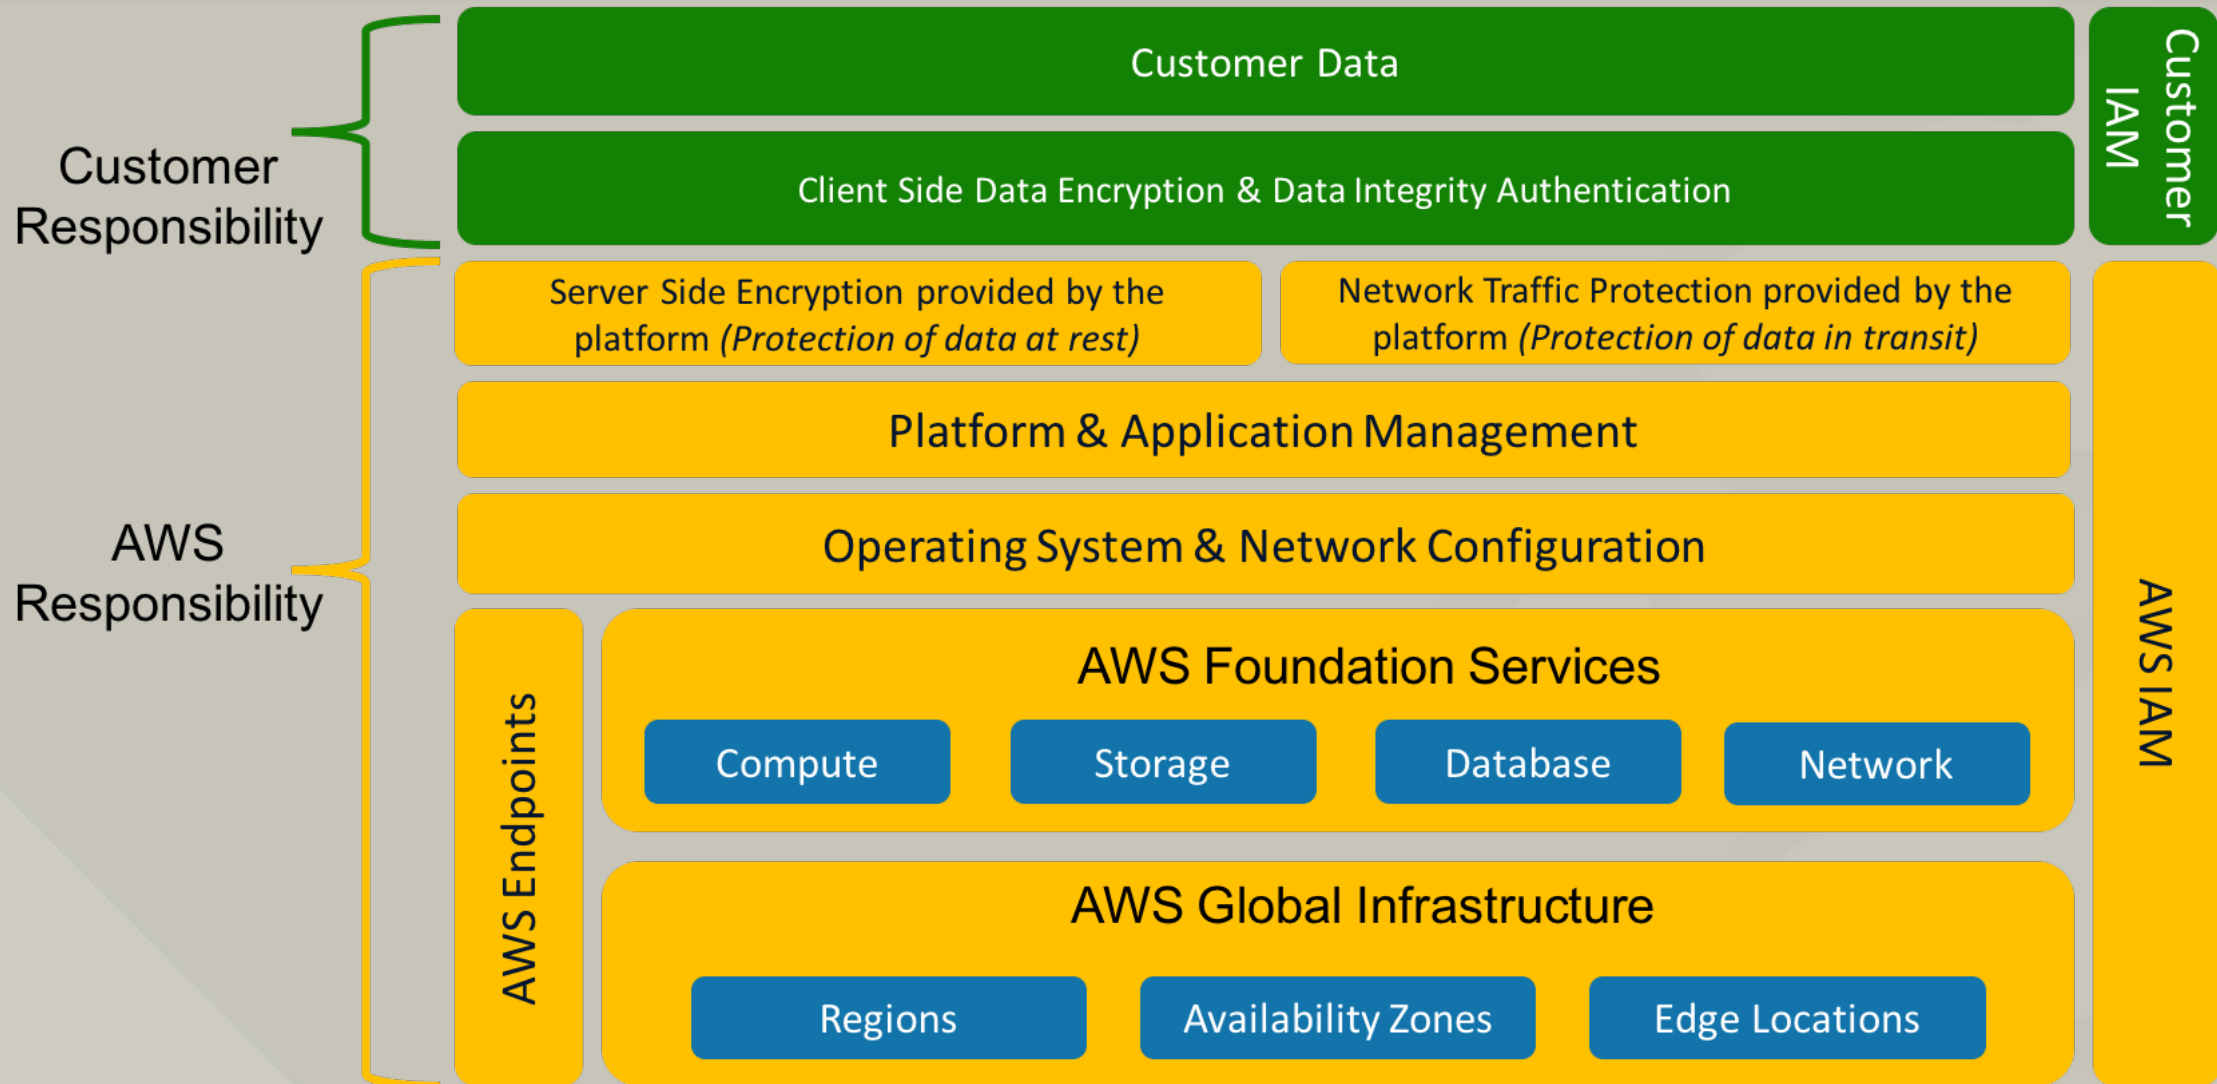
Customer Responsibility

Customer Data

Client Side Data Encryption & Data Integrity Authentication

Customer IAM

AWS Responsibility

Server Side Encryption provided by the platform *(Protection of data at rest)*

Network Traffic Protection provided by the platform *(Protection of data in transit)*

Platform & Application Management

Operating System & Network Configuration

AWS Endpoints

AWS Foundation Services

Compute

Storage

Database

Network

AWS Global Infrastructure

Regions

Availability Zones

Edge Locations

AWS IAM